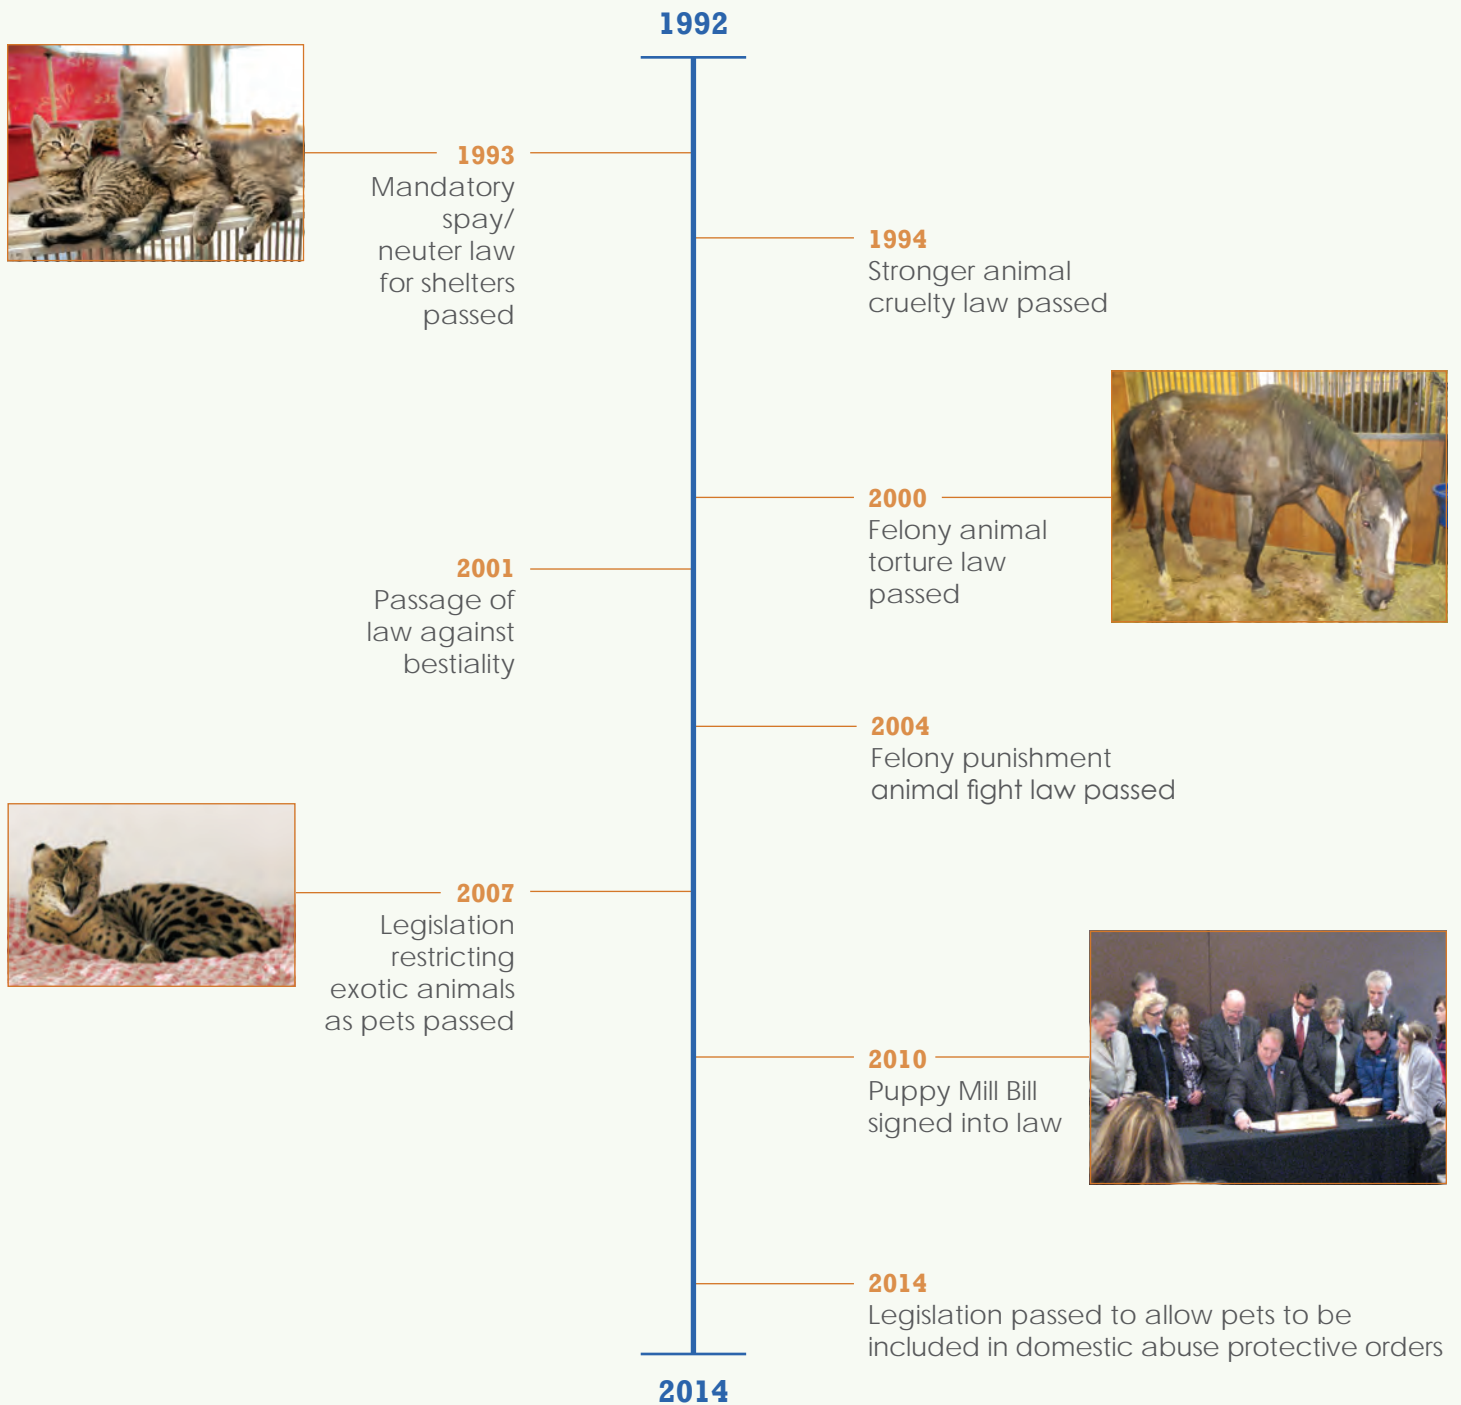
1992

1993
Mandatory spay/ neuter law for shelters passed

1994
Stronger animal cruelty law passed

2000
Felony animal torture law passed

2001
Passage of law against bestiality

2004
Felony punishment animal fight law passed

2007
Legislation restricting exotic animals as pets passed

2010
Puppy Mill Bill signed into law

2014
Legislation passed to allow pets to be included in domestic abuse protective orders

2014